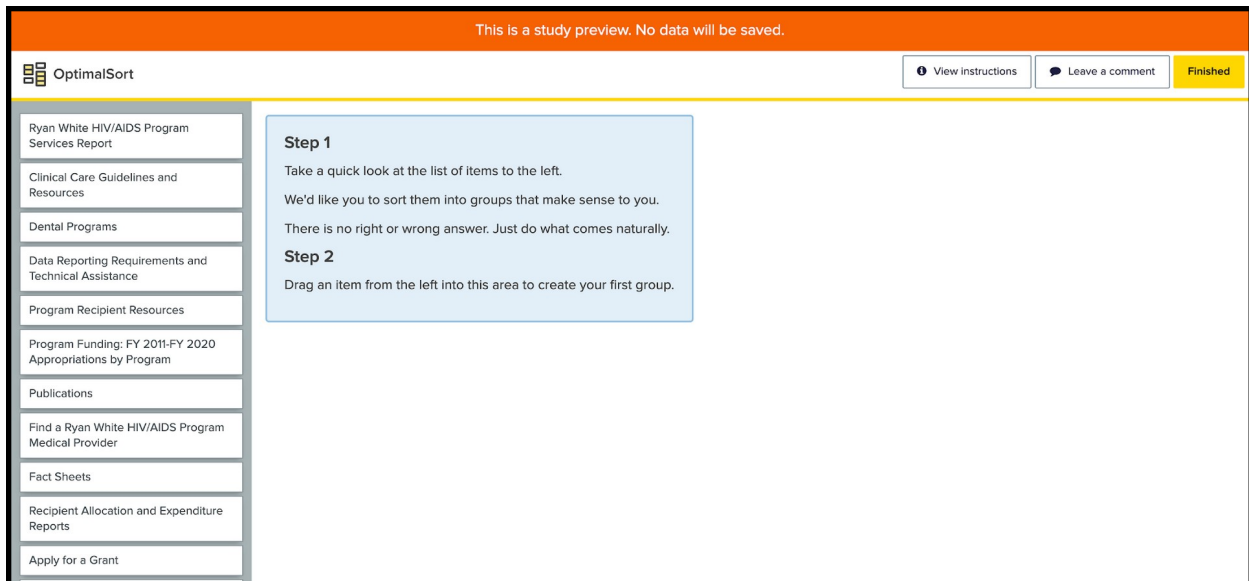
This is a study preview. No data will be saved.

OptimalSort

View instructions

Leave a comment

Finished

Ryan White HIV/AIDS Program Services Report

Clinical Care Guidelines and Resources

Dental Programs

Data Reporting Requirements and Technical Assistance

Program Recipient Resources

Program Funding: FY 2011-FY 2020 Appropriations by Program

Publications

Find a Ryan White HIV/AIDS Program Medical Provider

Fact Sheets

Recipient Allocation and Expenditure Reports

Apply for a Grant

Step 1

Take a quick look at the list of items to the left.

We'd like you to sort them into groups that make sense to you.

There is no right or wrong answer. Just do what comes naturally.

Step 2

Drag an item from the left into this area to create your first group.